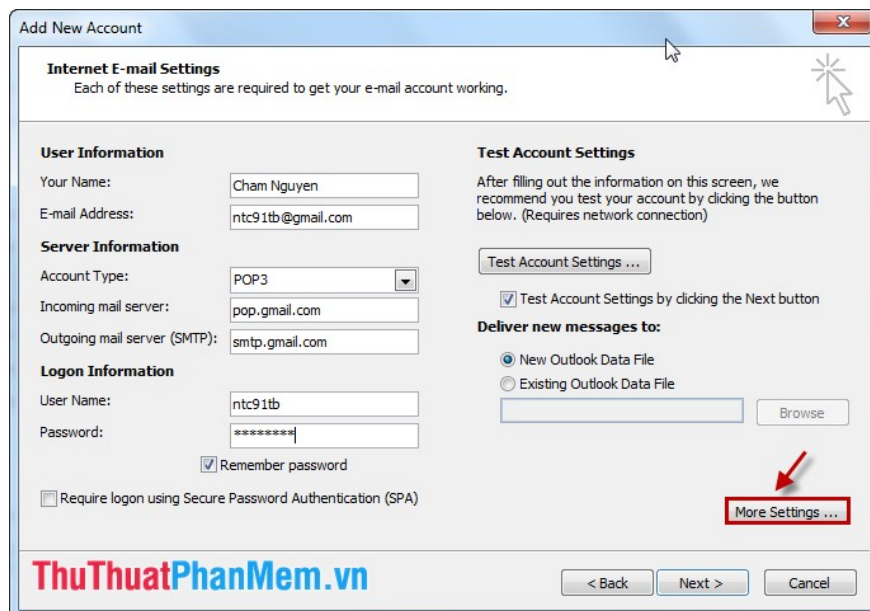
Add New Account

Internet E-mail Settings
Each of these settings are required to get your e-mail account working.

User Information
Your Name: Cham Nguyen
E-mail Address: ntc91tb@gmail.com
Server Information
Account Type: POP3
Incoming mail server: pop.gmail.com
Outgoing mail server (SMTP): smtp.gmail.com
Logon Information
User Name: ntc91tb
Password: ********
Remember password
Require logon using Secure Password Authentication (SPA)

Test Account Settings
After filling out the information on this screen, we recommend you test your account by clicking the button below. (Requires network connection)
Test Account Settings ...
Test Account Settings by clicking the Next button
Deliver new messages to:
New Outlook Data File
Existing Outlook Data File
Browse
More Settings ...

ThuThuatPhanMem.vn
< Back
Next >
Cancel